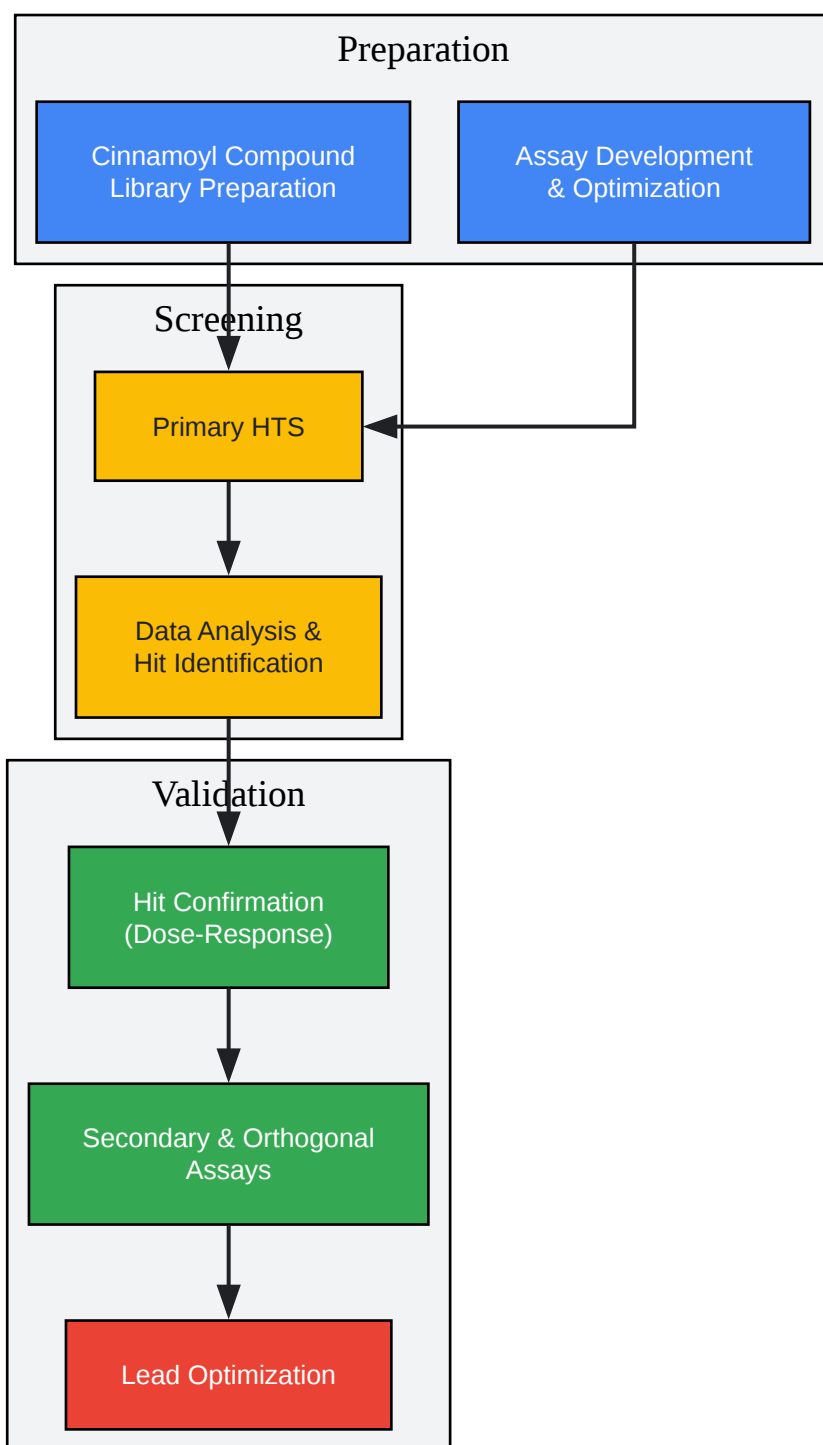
Preparation

Cinnamoyl Compound Library Preparation

Assay Development & Optimization

Screening

Primary HTS

Data Analysis & Hit Identification

Validation

Hit Confirmation (Dose-Response)

Secondary & Orthogonal Assays

Lead Optimization